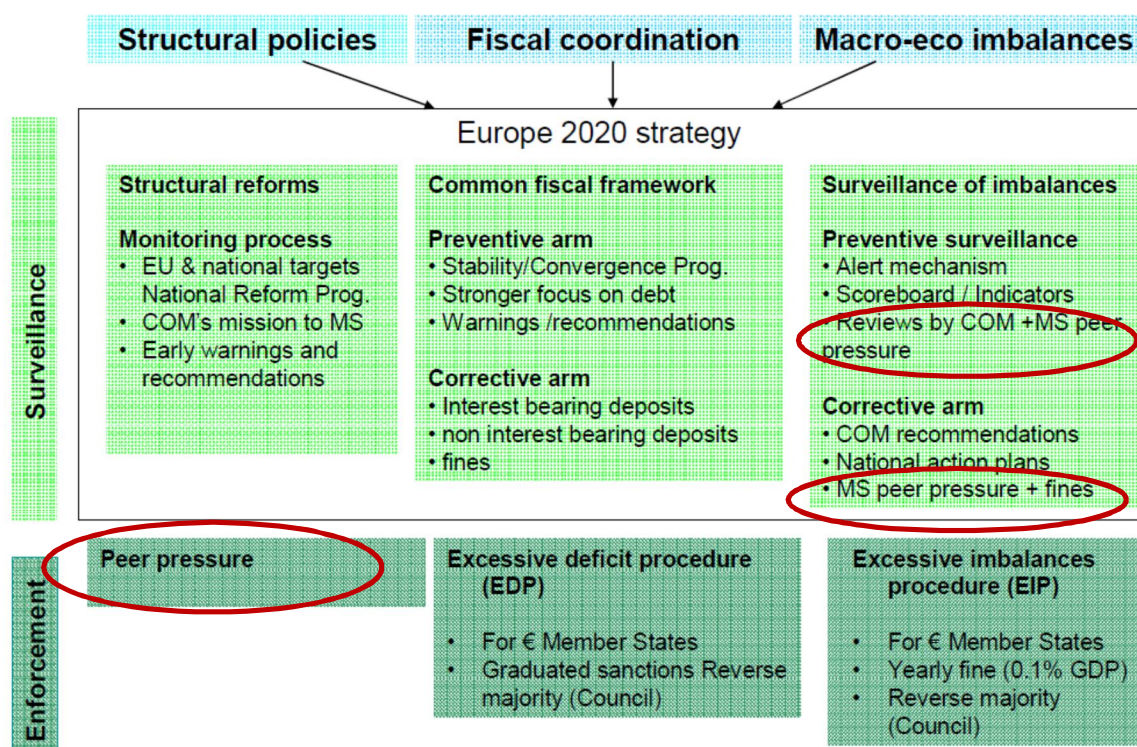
Structural policies

Fiscal coordination

Macro-eco imbalances

Europe 2020 strategy

Surveillance

Structural reforms

Monitoring process
• EU & national targets National Reform Prog.
• COM's mission to MS
• Early warnings and recommendations

Common fiscal framework

Preventive arm
• Stability/Convergence Prog.
• Stronger focus on debt
• Warnings /recommendations

Corrective arm
• Interest bearing deposits
• non interest bearing deposits
• fines

Surveillance of imbalances

Preventive surveillance
• Alert mechanism
• Scoreboard / Indicators
• Reviews by COM +MS peer pressure

Corrective arm
• COM recommendations
• National action plans
• MS peer pressure + fines

Enforcement

Peer pressure

Excessive deficit procedure (EDP)

• For € Member States
• Graduated sanctions Reverse majority (Council)

Excessive imbalances procedure (EIP)

• For € Member States
• Yearly fine (0.1% GDP)
• Reverse majority (Council)